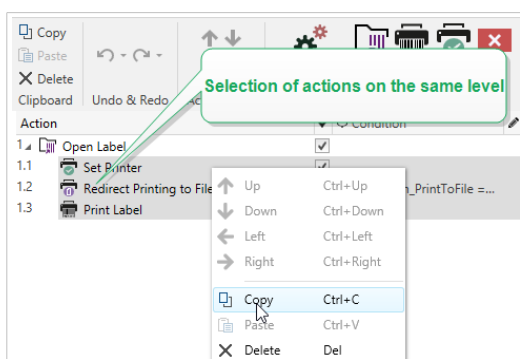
Copy
Paste
Delete
Clipboard
Undo & Redo
Ac

Selection of actions on the same level

Action
Condition
1 Open Label
1.1 Set Printer
1.2 Redirect Printing to File
1.3 Print Label
_PrintToFile =...

Up Ctrl+Up
Down Ctrl+Down
Left Ctrl+Left
Right Ctrl+Right
Copy Ctrl+C
Paste Ctrl+V
Delete Del